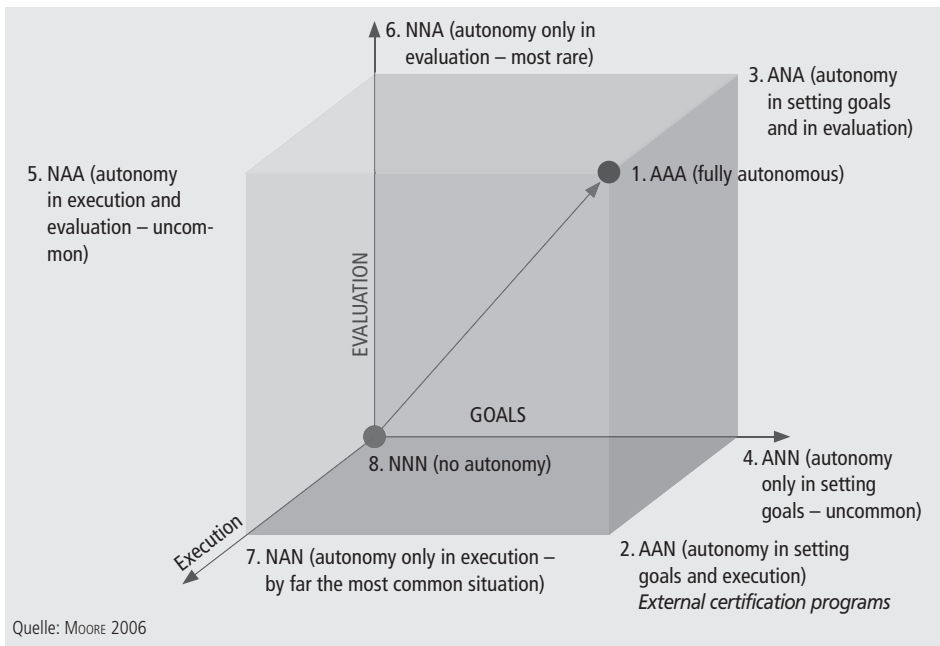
6. NNA (autonomy only in evaluation – most rare)

3. ANA (autonomy in setting goals and in evaluation)

5. NAA (autonomy in execution and evaluation – uncommon)

1. AAA (fully autonomous)

EVALUATION

GOALS

8. NNN (no autonomy)

4. ANN (autonomy only in setting goals – uncommon)

Execution

7. NAN (autonomy only in execution – by far the most common situation)

2. AAN (autonomy in setting goals and execution)
*External certification programs*

Quelle: Moore 2006